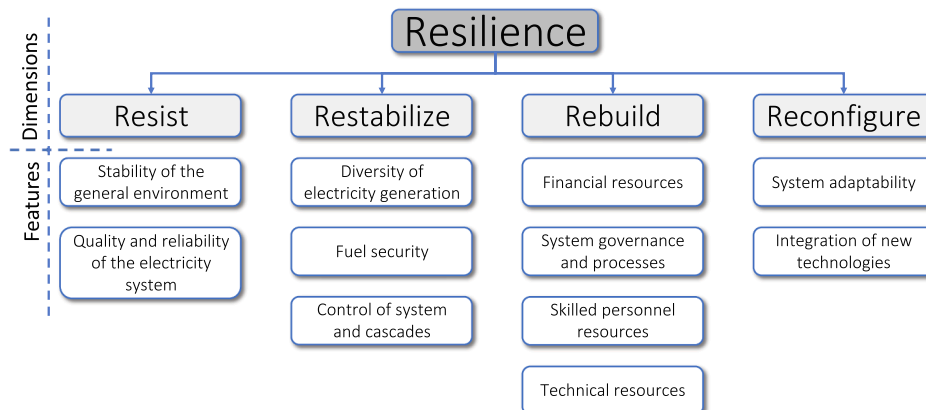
Resilience

Dimensions

Features

Resist

Stability of the general environment

Quality and reliability of the electricity system

Restabilize

Diversity of electricity generation

Fuel security

Control of system and cascades

Rebuild

Financial resources

System governance and processes

Skilled personnel resources

Technical resources

Reconfigure

System adaptability

Integration of new technologies